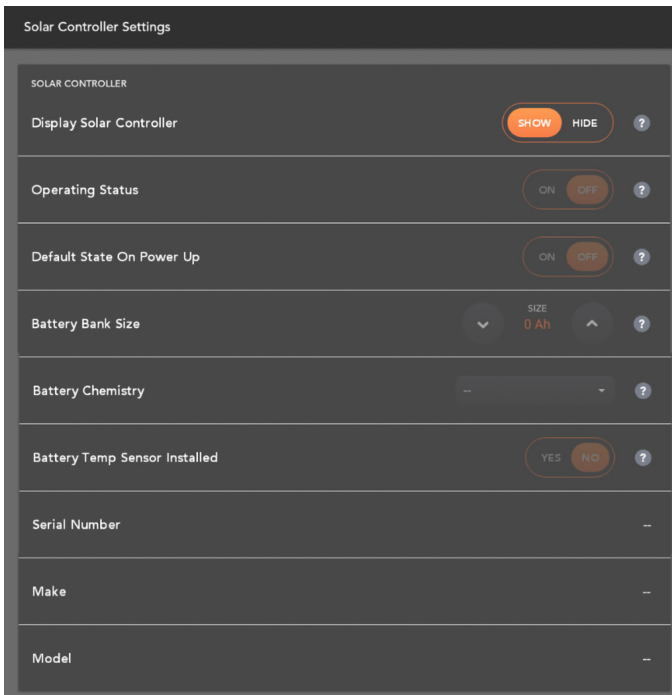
Solar Controller Settings

SOLAR CONTROLLER

Display Solar Controller SHOW HIDE ?

Operating Status ON OFF ?

Default State On Power Up ON OFF ?

Battery Bank Size SIZE 0 Ah ?

Battery Chemistry -- ?

Battery Temp Sensor Installed YES NO ?

Serial Number --

Make --

Model --